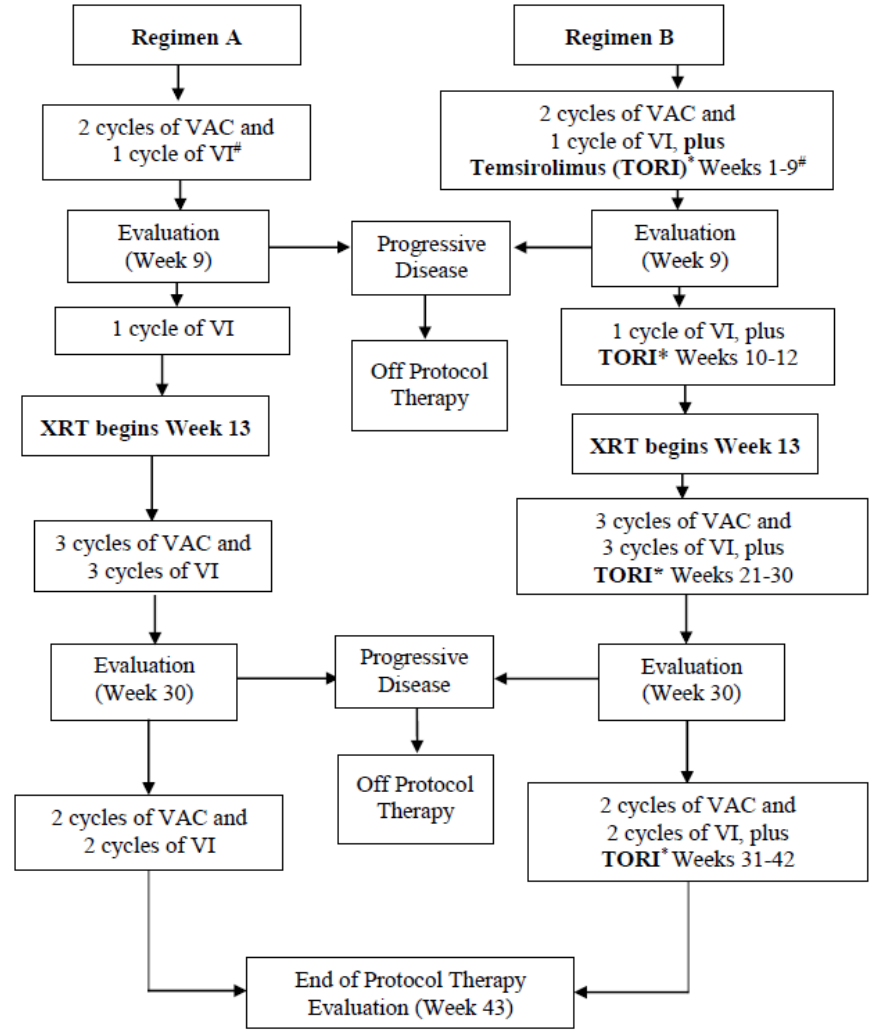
Regimen A

Regimen B

2 cycles of VAC and 1 cycle of VI$^{\#}$

2 cycles of VAC and 1 cycle of VI, plus Temsirolimus (TORI)$^{*}$ Weeks 1-9$^{\#}$

Evaluation (Week 9)

Progressive Disease

Evaluation (Week 9)

1 cycle of VI

Off Protocol Therapy

1 cycle of VI, plus TORI* Weeks 10-12

XRT begins Week 13

XRT begins Week 13

3 cycles of VAC and 3 cycles of VI

3 cycles of VAC and 3 cycles of VI, plus TORI* Weeks 21-30

Evaluation (Week 30)

Progressive Disease

Evaluation (Week 30)

Off Protocol Therapy

2 cycles of VAC and 2 cycles of VI

2 cycles of VAC and 2 cycles of VI, plus TORI$^{*}$ Weeks 31-42

End of Protocol Therapy Evaluation (Week 43)